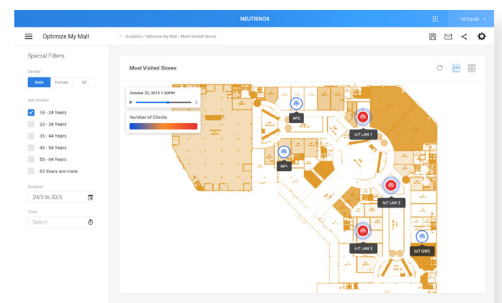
NEUTRINO8

Hi David

Optimize My Mall

Analytics / Optimize My Mall / Most Visited Stores

Special Filters

Gender

Male Female All

Age Groups

18 - 24 Years

25 - 34 Years

35 - 44 Years

45 - 54 Years

55 - 64 Years

65 Years and more

Duration

24/5 to 30/5

Time

Select

Most Visited Stores

October 22, 2015 1:30PM

Number of Clients

AP2

IoT LAN 1

AP1

IoT LAN 2

IoT LAN 3

IoT GW3